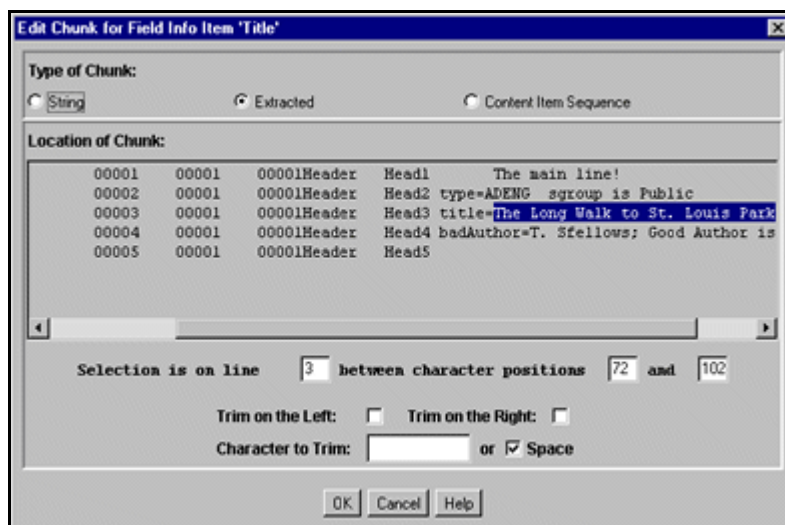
Edit Chunk for Field Info Item 'Title'

Type of Chunk:

String

Extracted

Content Item Sequence

Location of Chunk:

| | | | | |
|---|---|---|---|---|
| 00001 | 00001 | 00001Header | Head1 | The main line! |
| 00002 | 00001 | 00001Header | Head2 | type=ADENG sgroup is Public |
| 00003 | 00001 | 00001Header | Head3 | title=The Long Walk to St. Louis Park |
| 00004 | 00001 | 00001Header | Head4 | badAuthor=T. Sfellows; Good Author is |
| 00005 | 00001 | 00001Header | Head5 | |

Selection is on line 3 between character positions 72 and 102

Trim on the Left:

Trim on the Right:

Character to Trim:

or Space

OK Cancel Help